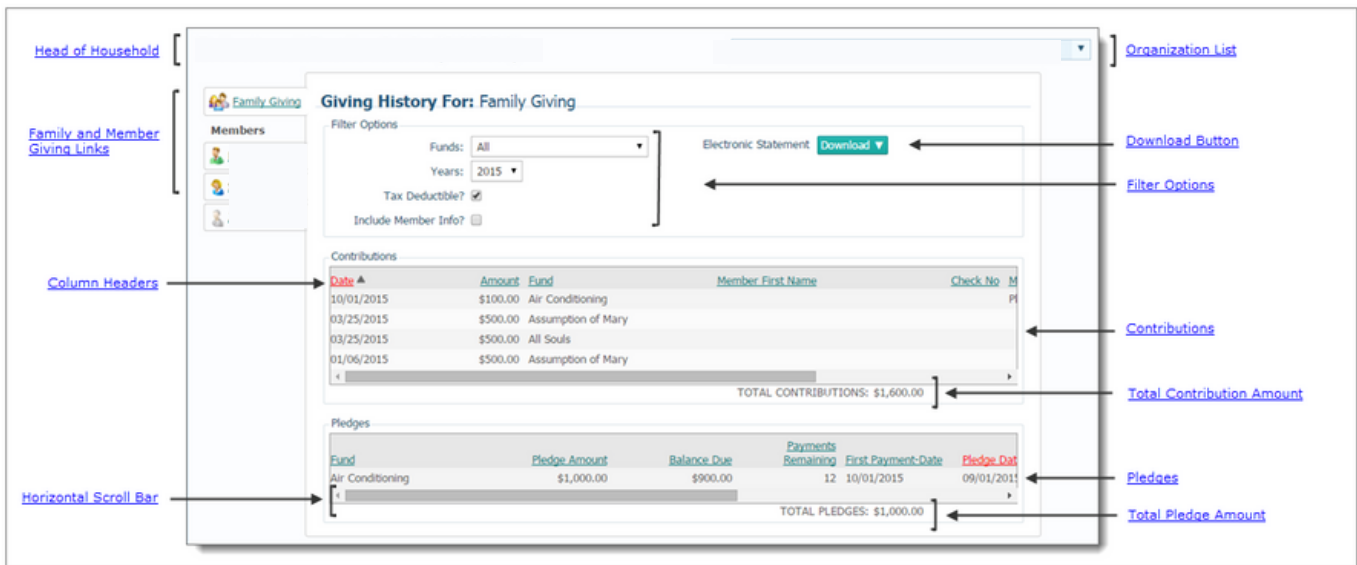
Head of Household

Organization List

Family and Member Giving Links

Family Giving

Members

Giving History For: Family Giving

Filter Options

Funds: All

Years: 2015

Tax Deductible?

Include Member Info?

Electronic Statement Download ▼

Download Button

Filter Options

Contributions

Column Headers

| Date ▲ | Amount | Fund | Member First Name | Check No | M |
|---|---|---|---|---|---|
| 10/01/2015 | $100.00 | Air Conditioning | | | Pl |
| 03/25/2015 | $500.00 | Assumption of Mary | | | |
| 03/25/2015 | $500.00 | All Souls | | | |
| 01/06/2015 | $500.00 | Assumption of Mary | | | |

Contributions

TOTAL CONTRIBUTIONS: $1,600.00

Total Contribution Amount

Pledges

| Fund | Pledge Amount | Balance Due | Payments Remaining | First Payment-Date | Pledge Dat |
|---|---|---|---|---|---|
| Air Conditioning | $1,000.00 | $900.00 | 12 | 10/01/2015 | 09/01/201 |

Pledges

Horizontal Scroll Bar

TOTAL PLEDGES: $1,000.00

Total Pledge Amount